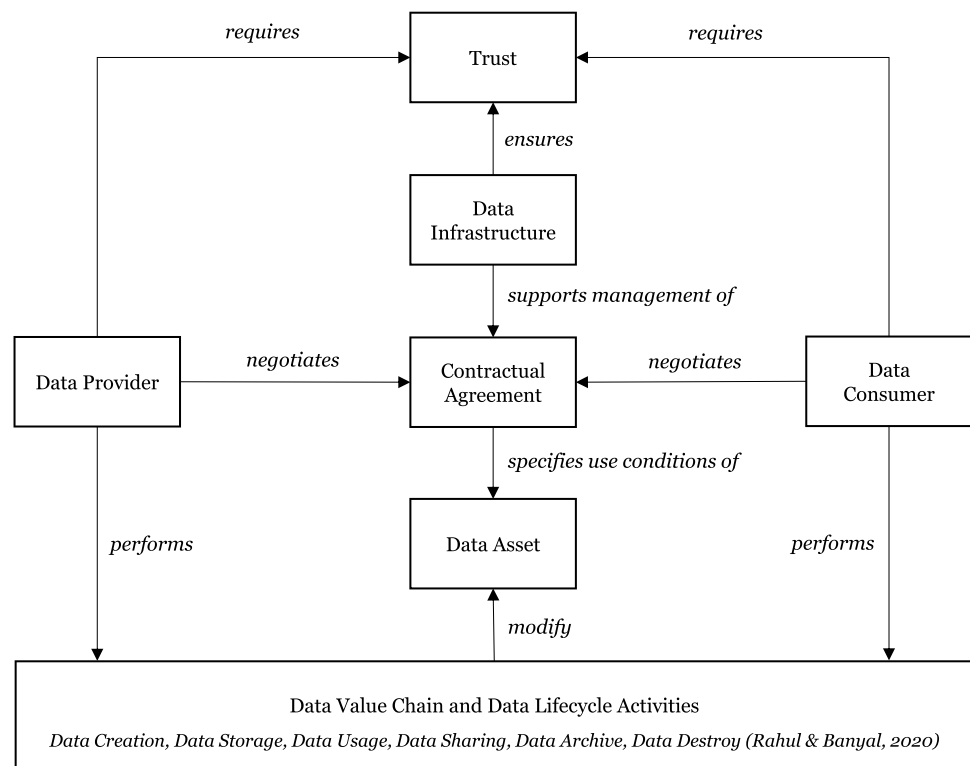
requires

Trust

requires

ensures

Data Infrastructure

supports management of

Data Provider

negotiates

Contractual Agreement

negotiates

Data Consumer

specifies use conditions of

performs

Data Asset

performs

modify

Data Value Chain and Data Lifecycle Activities

Data Creation, Data Storage, Data Usage, Data Sharing, Data Archive, Data Destroy (Rahul & Banyal, 2020)